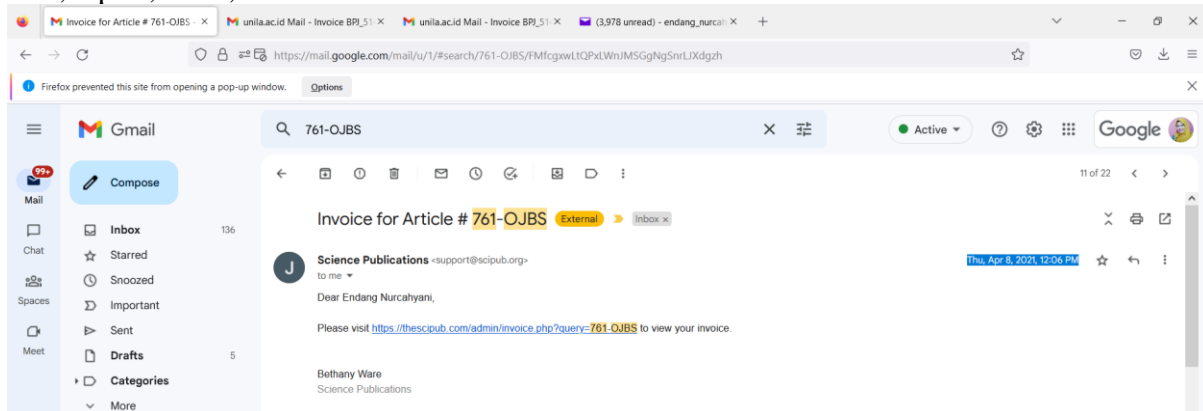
Invoice for Article # 761-OJBS ×
unila.ac.id Mail - Invoice BPJ_51 ×
unila.ac.id Mail - Invoice BPJ_51 ×
(3,978 unread) - endang_nurcah ×
+

https://mail.google.com/mail/u/1/#search/761-OJBS/FMfcgxwLtQPxLWnJMSGgNgSnrLJXdgzh

Firefox prevented this site from opening a pop-up window.
Options

Gmail
761-OJBS
Active
Google

99+
Mail
Chat
Spaces
Meet

Compose
Inbox 136
Starred
Snoozed
Important
Sent
Drafts 5
Categories
More

11 of 22

Invoice for Article # 761-OJBS External Inbox ×

Science Publications <support@scipub.org>
to me
Thu, Apr 8, 2021, 12:06 PM

Dear Endang Nurcahyani,

Please visit https://thescipub.com/admin/invoice.php?query=761-OJBS to view your invoice.

Bethany Ware
Science Publications